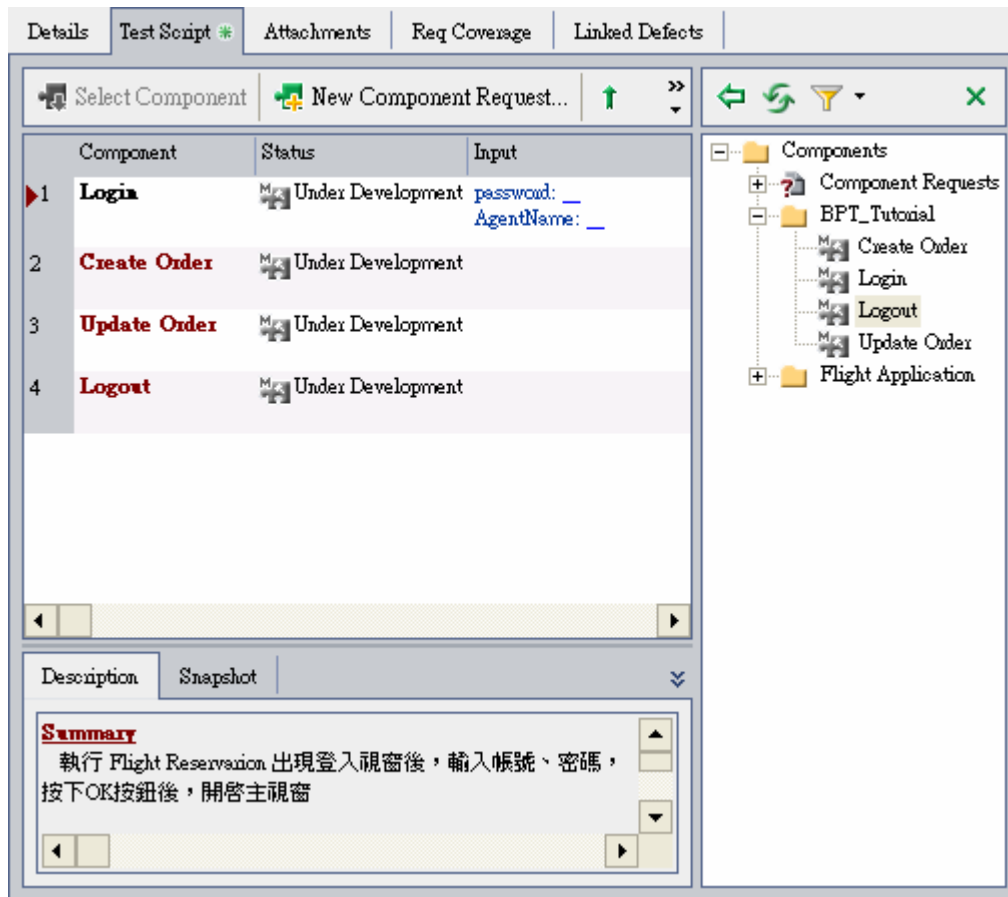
Details | Test Script | Attachments | Req Coverage | Linked Defects

Select Component | New Component Request...

| | Component | Status | Input |
|---|---|---|---|
| 1 | Login | Under Development | password: __ AgentName: __ |
| 2 | Create Order | Under Development | |
| 3 | Update Order | Under Development | |
| 4 | Logout | Under Development | |

Description | Snapshot

Summary
執行 Flight Reservaion 出現登入視窗後，輸入帳號、密碼，按下OK按鈕後，開啓主視窗

Components
Component Requests
BPT_Tutorial
Create Order
Login
Logout
Update Order
Flight Application